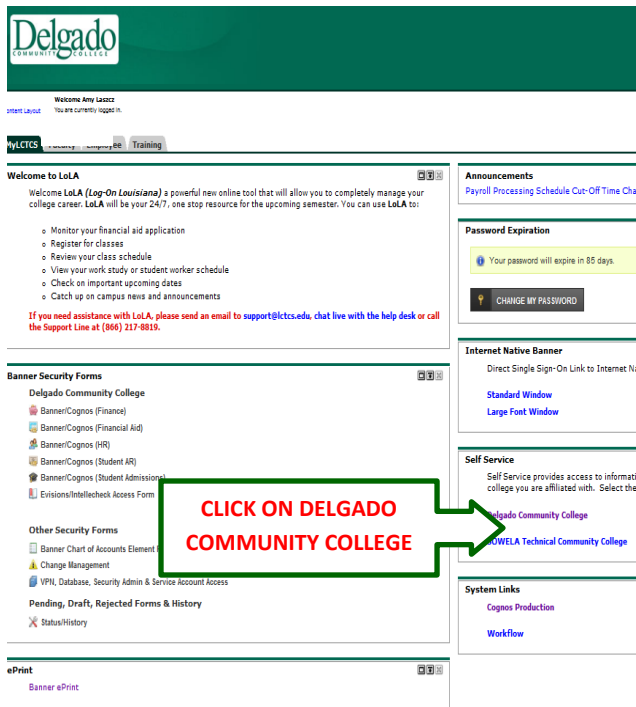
Delgado COMMUNITY COLLEGE

ontent Layout

Welcome Amy Laszcz
You are currently logged in.

MyLCTCS Faculty Employee Training

Welcome to LoLA

Welcome LoLA (Log-On Louisiana) a powerful new online tool that will allow you to completely manage your college career. LoLA will be your 24/7, one stop resource for the upcoming semester. You can use LoLA to:

- Monitor your financial aid application
- Register for classes
- Review your class schedule
- View your work study or student worker schedule
- Check on important upcoming dates
- Catch up on campus news and announcements

If you need assistance with LoLA, please send an email to support@lctcs.edu, chat live with the help desk or call the Support Line at (866) 217-8819.

Banner Security Forms

Delgado Community College

Banner/Cognos (Finance)
Banner/Cognos (Financial Aid)
Banner/Cognos (HR)
Banner/Cognos (Student AR)
Banner/Cognos (Student Admissions)
Evisions/Intellecheck Access Form

Other Security Forms

Banner Chart of Accounts Element R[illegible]
Change Management
VPN, Database, Security Admin & Service Account Access

Pending, Draft, Rejected Forms & History

Status/History

ePrint

Banner ePrint

Announcements

Payroll Processing Schedule Cut-Off Time Cha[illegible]

Password Expiration

Your password will expire in 85 days.

CHANGE MY PASSWORD

Internet Native Banner

Direct Single Sign-On Link to Internet N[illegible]

Standard Window
Large Font Window

Self Service

Self Service provides access to informati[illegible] college you are affiliated with. Select the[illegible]

Delgado Community College
SOWELA Technical Community College

System Links

Cognos Production

Workflow

CLICK ON DELGADO COMMUNITY COLLEGE